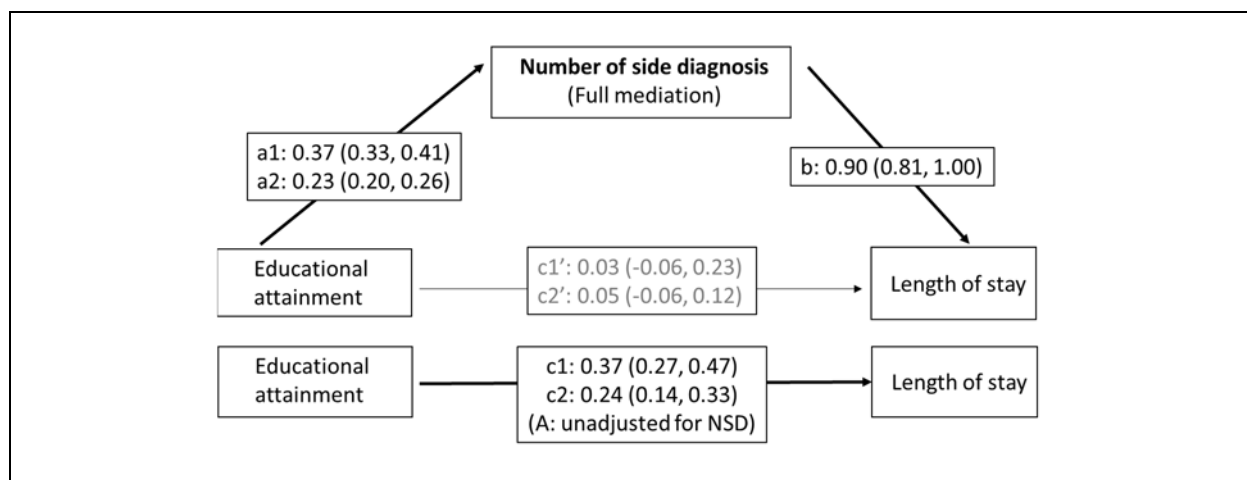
Number of side diagnosis
(Full mediation)

a1: 0.37 (0.33, 0.41)
a2: 0.23 (0.20, 0.26)

b: 0.90 (0.81, 1.00)

Educational attainment

c1': 0.03 (-0.06, 0.23)
c2': 0.05 (-0.06, 0.12)

Length of stay

Educational attainment

c1: 0.37 (0.27, 0.47)
c2: 0.24 (0.14, 0.33)
(A: unadjusted for NSD)

Length of stay